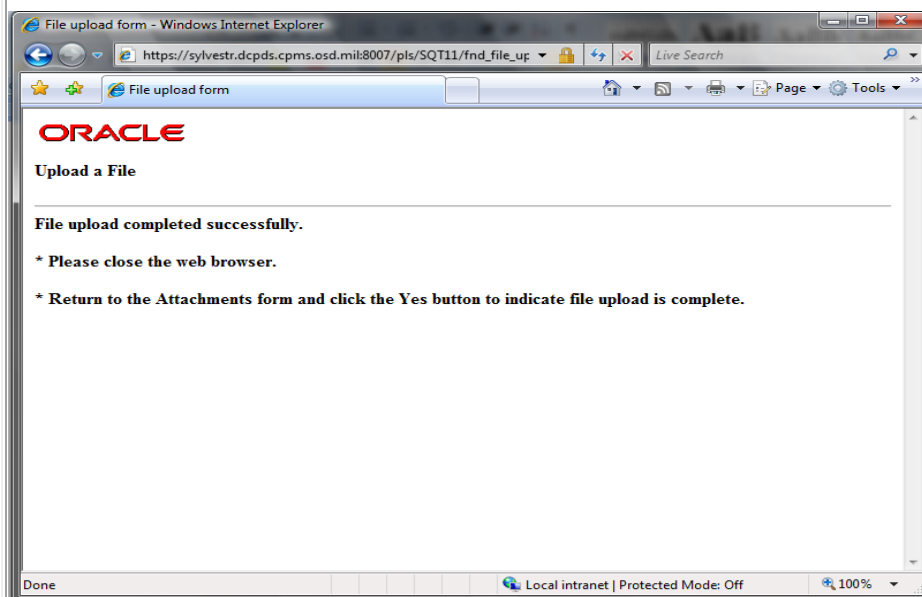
File upload form - Windows Internet Explorer

https://sylvestr.dcpds.cpms.osd.mil:8007/pls/SQT11/fnd_file_up

Live Search

File upload form

Page Tools

ORACLE

Upload a File

File upload completed successfully.

* Please close the web browser.

* Return to the Attachments form and click the Yes button to indicate file upload is complete.

Done

Local intranet | Protected Mode: Off

100%